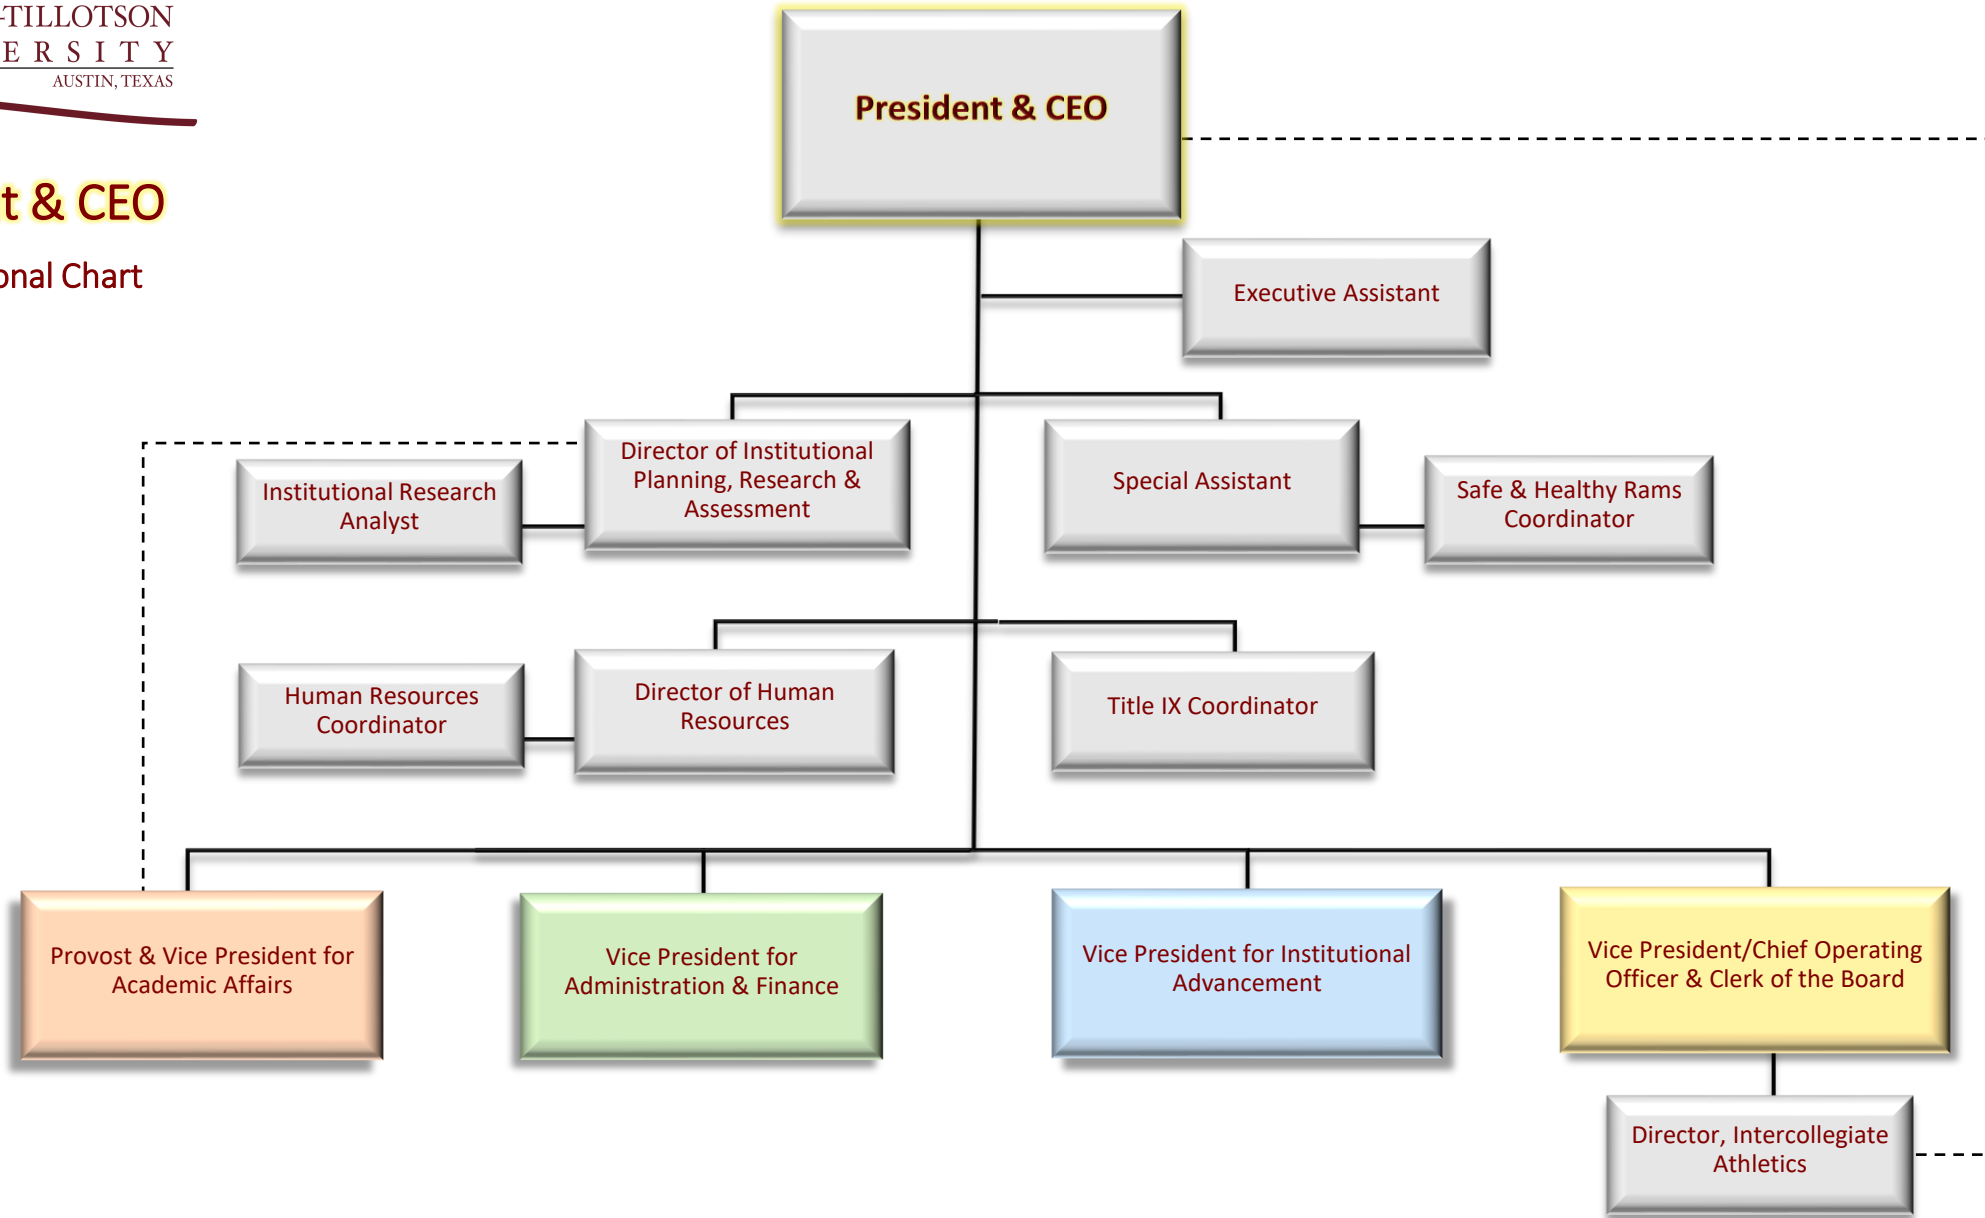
-TILLOTSON
E R S I T Y
AUSTIN, TEXAS

t & CEO

onal Chart

President & CEO

Executive Assistant

Institutional Research Analyst

Director of Institutional Planning, Research & Assessment

Special Assistant

Safe & Healthy Rams Coordinator

Human Resources Coordinator

Director of Human Resources

Title IX Coordinator

Provost & Vice President for Academic Affairs

Vice President for Administration & Finance

Vice President for Institutional Advancement

Vice President/Chief Operating Officer & Clerk of the Board

Director, Intercollegiate Athletics